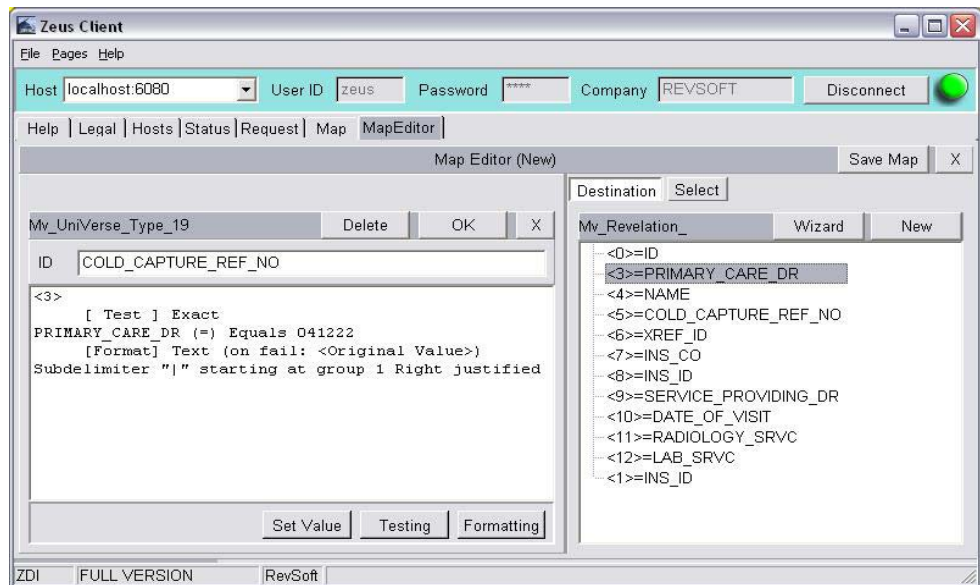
Zeus Client

File Pages Help

Host localhost:6080 User ID zeus Password **** Company REVSOFT Disconnect

Help | Legal | Hosts | Status | Request | Map | MapEditor

Map Editor (New) Save Map X

Mv_UniVerse_Type_19 Delete OK X

ID COLD_CAPTURE_REF_NO

<3>
[ Test ] Exact
PRIMARY_CARE_DR (=) Equals 041222
[Format] Text (on fail: <Original Value>)
Subdelimiter "|" starting at group 1 Right justified

Set Value Testing Formatting

Destination Select

Mv_Revelation_ Wizard New

<0>=ID
<3>=PRIMARY_CARE_DR
<4>=NAME
<5>=COLD_CAPTURE_REF_NO
<6>=XREF_ID
<7>=INS_CO
<8>=INS_ID
<9>=SERVICE_PROVIDING_DR
<10>=DATE_OF_VISIT
<11>=RADIOLOGY_SRVC
<12>=LAB_SRVC
<1>=INS_ID

ZDI FULL VERSION RevSoft